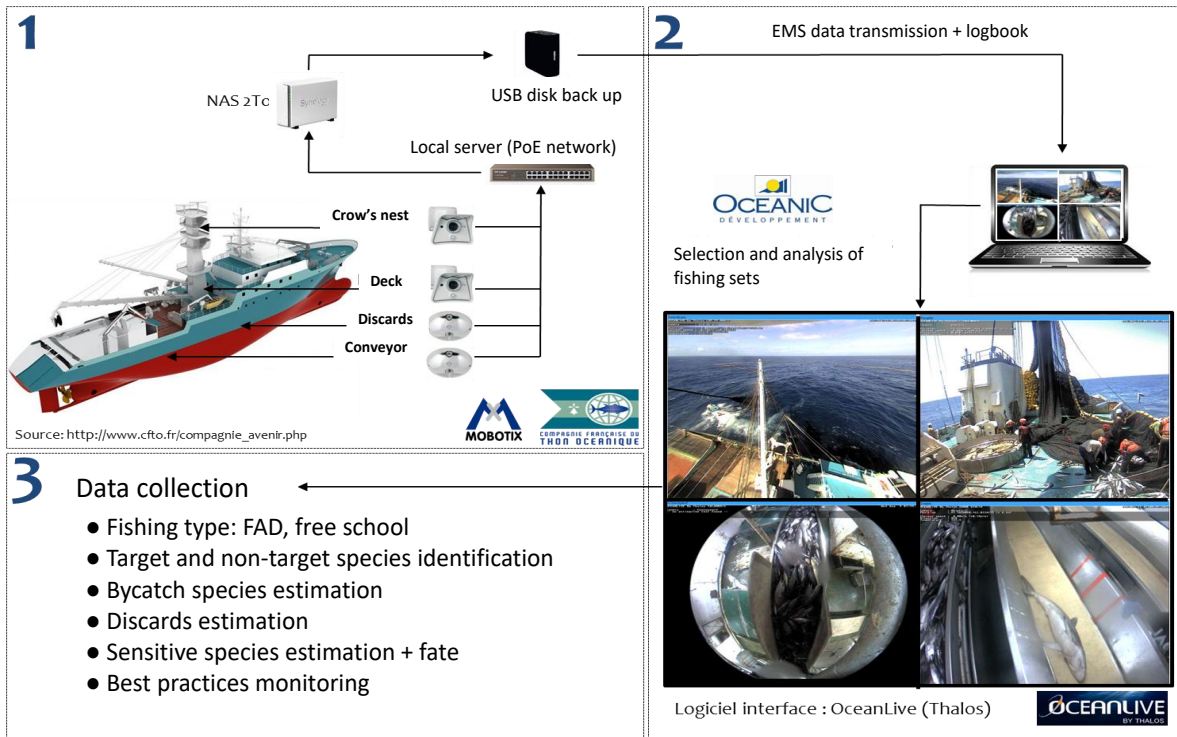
1

NAS 2To

USB disk back up

Local server (PoE network)

Crow's nest

Deck

Discards

Conveyor

MOBOTIX

COMPAGNIE FRANÇAISE DU THON OCÉANIQUE

Source: http://www.cfto.fr/compagnie_avenir.php

2

EMS data transmission + logbook

OCEANIC DÉVELOPPEMENT

Selection and analysis of fishing sets

Logiciel interface : OceanLive (Thalos)

OCEANLIVE BY THALOS

3

Data collection

● Fishing type: FAD, free school
● Target and non-target species identification
● Bycatch species estimation
● Discards estimation
● Sensitive species estimation + fate
● Best practices monitoring